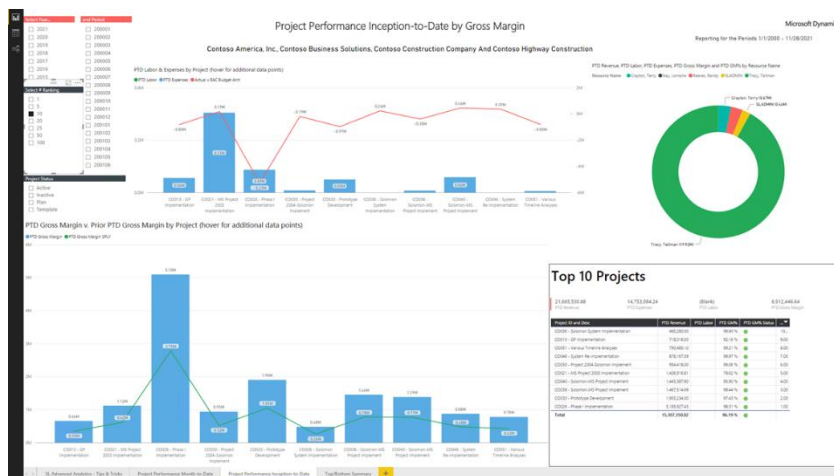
Select Year...
2021
2020
2019
2018
2017
2016

and Period
200001
200002
200003
200004
200005
200006
200007
200008
200009
200010
200011
200012
200101
200102
200103
200104
200105
200106

Select # Ranking
1
5
10
20
25
50
100

Project Status
Active
Inactive
Plan
Template

Project Performance Inception-to-Date by Gross Margin

Microsoft Dyna

Reporting for the Periods 1/1/2000 - 11/28/2021

Contoso America, Inc., Contoso Business Solutions, Contoso Construction Company And Contoso Highway Construction

PTD Labor & Expenses by Project (hover for additional data points)

PTD Labor ● PTD Expenses ● Actual v. EAC Budget Amt

PTD Revenue, PTD Labor, PTD Expenses, PTD Gross Margin and PTD GM% by Resource Name

Resource Name ● Clayton, Terry ● Ray, Lorraine ● Reeves, Randy ● SLADMIN ● Tracy, Tallman

Clayton, Terry

SLADMIN

Tracy, Tallman

PTD Gross Margin v. Prior PTD Gross Margin by Project (hover for additional data points)

PTD Gross Margin ● Prior PTD Gross Margin

Top 10 Projects

| Project ID and Desc | PTD Revenue | PTD Labor | PTD GM% | PTD GM% Status |
|---|---|---|---|---|
| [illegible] | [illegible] | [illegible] | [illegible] | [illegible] |

Total

SL Advanced Analytics - Tips & Tricks | Project Performance Month-to-Date | Project Performance Inception-to-Date | Top/Bottom Summary | +